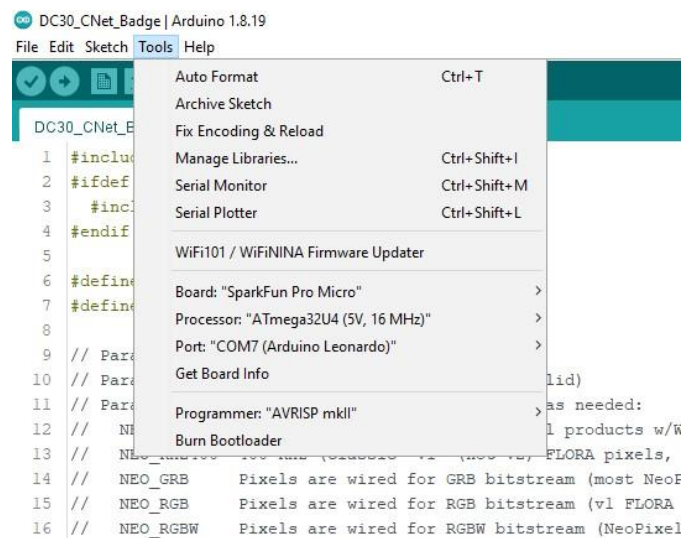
DC30_CNet_Badge | Arduino 1.8.19

File Edit Sketch Tools Help

DC30_CNet_B

Auto Format Ctrl+T
Archive Sketch
Fix Encoding & Reload
Manage Libraries... Ctrl+Shift+I
Serial Monitor Ctrl+Shift+M
Serial Plotter Ctrl+Shift+L

WiFi101 / WiFiNINA Firmware Updater

Board: "SparkFun Pro Micro"
Processor: "ATmega32U4 (5V, 16 MHz)"
Port: "COM7 (Arduino Leonardo)"
Get Board Info

Programmer: "AVRISP mkII"
Burn Bootloader

1 #incl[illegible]
2 #ifdef
3 #incl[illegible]
4 #endif
5
6 #define
7 #define
8
9 // Para
10 // Para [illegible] lid)
11 // Para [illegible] as needed:
12 // NE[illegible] l products w/W
13 // NE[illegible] FLORA pixels,
14 // NEO_GRB Pixels are wired for GRB bitstream (most NeoP
15 // NEO_RGB Pixels are wired for RGB bitstream (v1 FLORA
16 // NEO_RGBW Pixels are wired for RGBW bitstream (NeoPixel